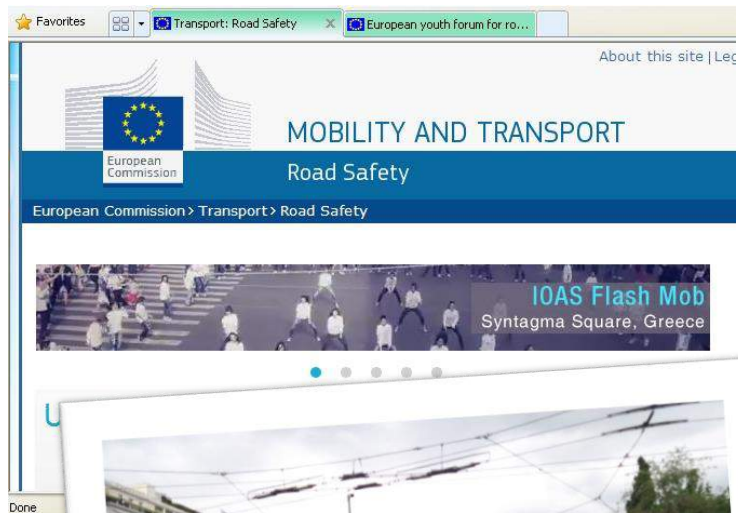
Favorites
Transport: Road Safety
European youth forum for ro...
About this site | Leg
European Commission
MOBILITY AND TRANSPORT
Road Safety
European Commission › Transport › Road Safety
IOAS Flash Mob
Syntagma Square, Greece
U
Done